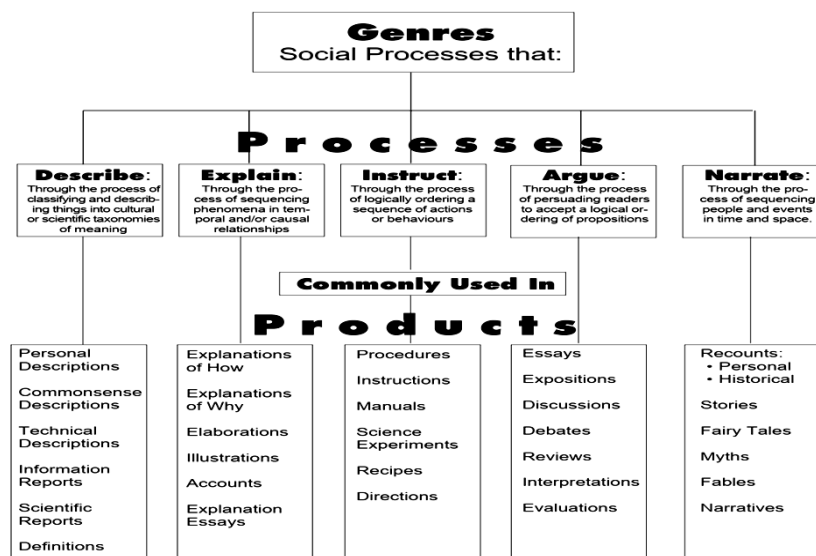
Genres
Social Processes that:

Processes

Describe: Through the process of classifying and describing things into cultural or scientific taxonomies of meaning

Explain: Through the process of sequencing phenomena in temporal and/or causal relationships

Instruct: Through the process of logically ordering a sequence of actions or behaviours

Argue: Through the process of persuading readers to accept a logical ordering of propositions

Narrate: Through the process of sequencing people and events in time and space.

Commonly Used In

Products

Personal Descriptions
Commonsense Descriptions
Technical Descriptions
Information Reports
Scientific Reports
Definitions

Explanations of How
Explanations of Why
Elaborations
Illustrations
Accounts
Explanation Essays

Procedures
Instructions
Manuals
Science Experiments
Recipes
Directions

Essays
Expositions
Discussions
Debates
Reviews
Interpretations
Evaluations

Recounts:
• Personal
• Historical
Stories
Fairy Tales
Myths
Fables
Narratives